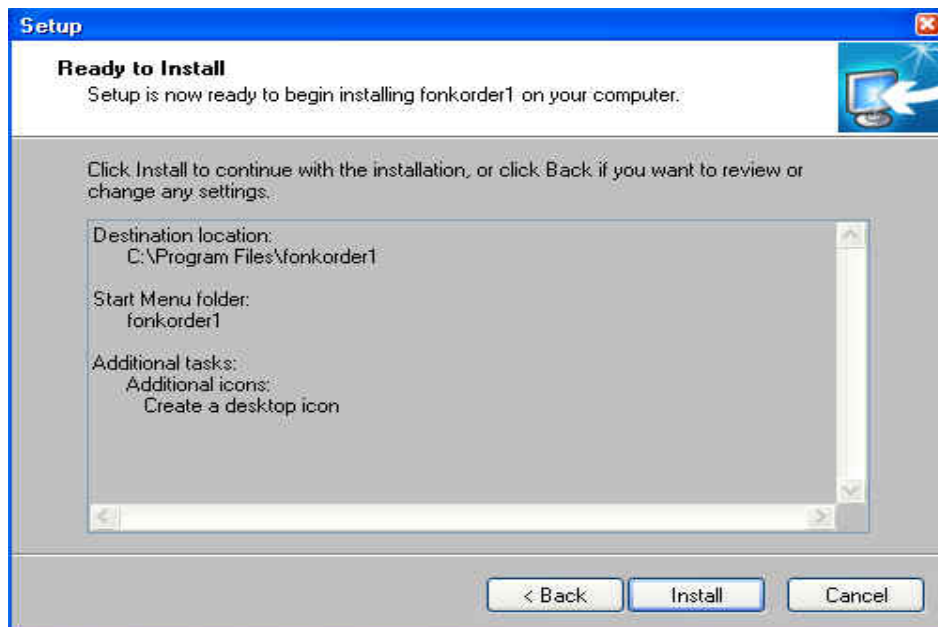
Setup

Ready to Install
Setup is now ready to begin installing fonkorder1 on your computer.

Click Install to continue with the installation, or click Back if you want to review or change any settings.

Destination location:
C:\Program Files\fonkorder1

Start Menu folder:
fonkorder1

Additional tasks:
Additional icons:
Create a desktop icon

< Back
Install
Cancel